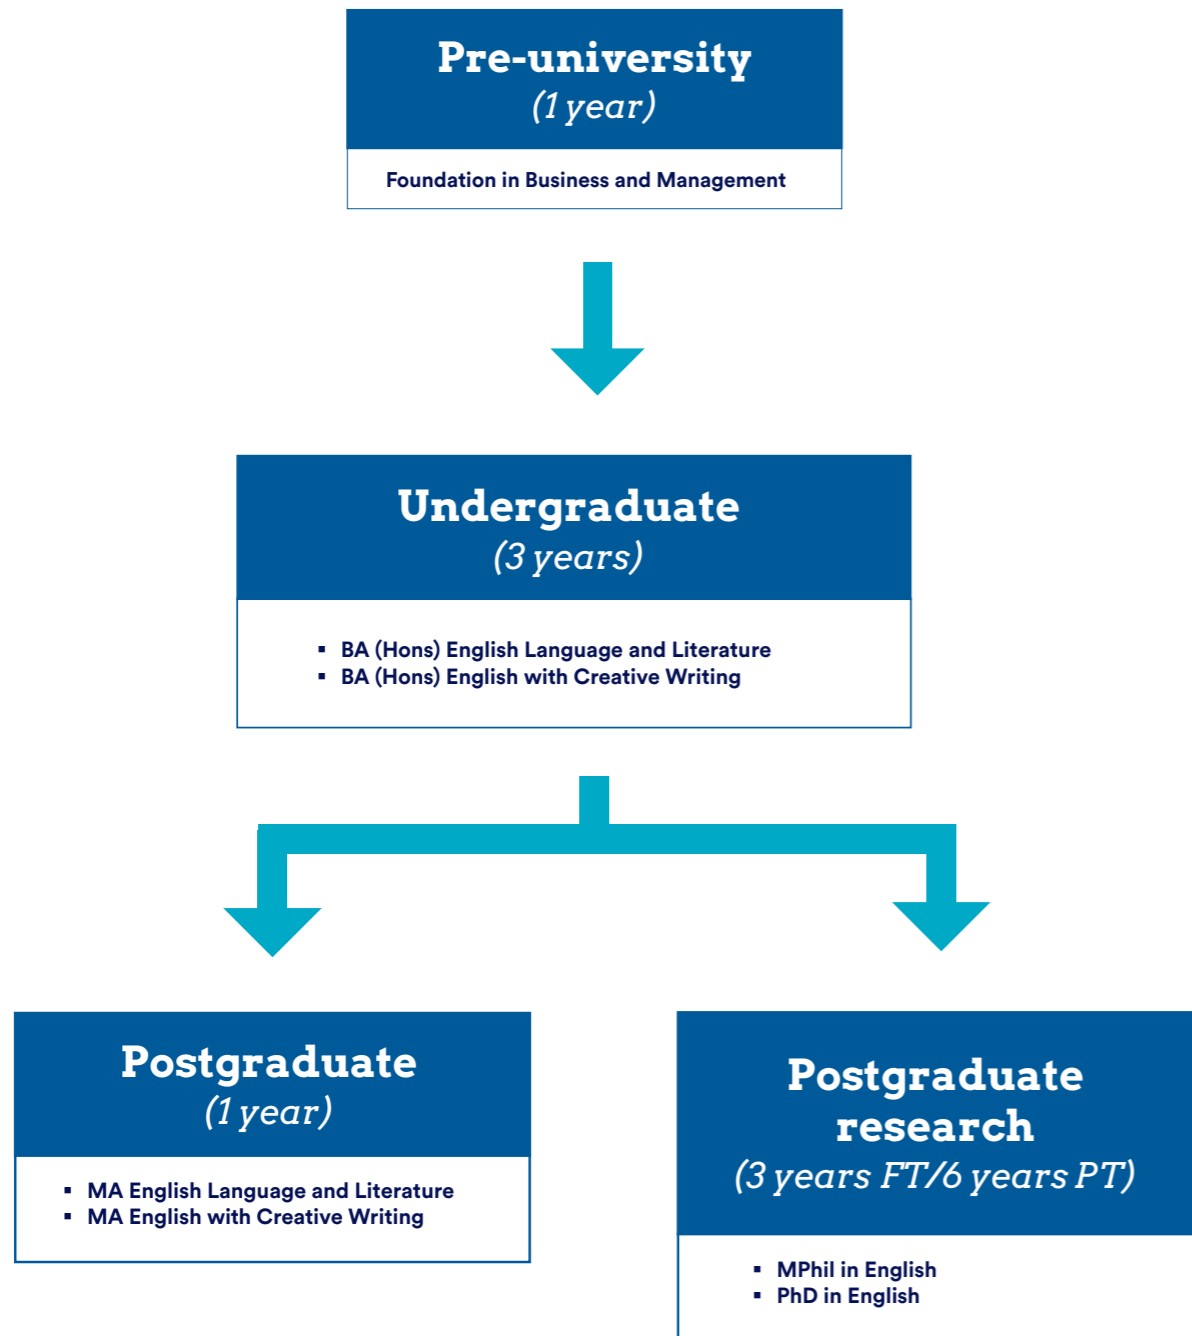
Pre-university
(1 year)

Foundation in Business and Management

Undergraduate
(3 years)

- BA (Hons) English Language and Literature
- BA (Hons) English with Creative Writing

Postgraduate
(1 year)

- MA English Language and Literature
- MA English with Creative Writing

Postgraduate research
(3 years FT/6 years PT)

- MPhil in English
- PhD in English